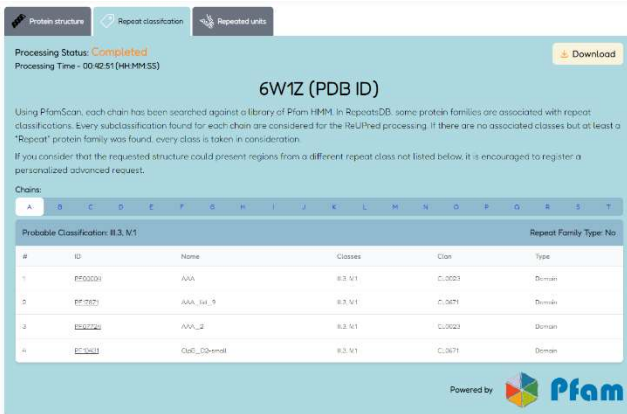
Protein structure | Repeat classifcation | Repeated units

Processing Status: Completed
Processing Time - 00:42:51 (HH:MM:SS)

Download

6W1Z (PDB ID)

Using PfamScan, each chain has been searched against a library of Pfam HMM. In RepeatsDB, some protein families are associated with repeat classifications. Every subclassification found for each chain are considered for the ReUPred processing. If there are no associated classes but at least a "Repeat" protein family was found, every class is taken in consideration.

If you consider that the requested structure could present regions from a different repeat class not listed below, it is encouraged to register a personalized advanced request.

Chains:

A B C D E F G H I J K L M N O P Q R S T

Probable Classification: III.3, IV.1 | Repeat Family Type: No

| # | ID | Name | Classes | Clan | Type |
|---|---|---|---|---|---|
| 1 | PF00004 | AAA | III.3, IV.1 | CL0023 | Domain |
| 2 | PF17871 | AAA_lid_9 | III.3, IV.1 | CL0671 | Domain |
| 3 | PF07724 | AAA_2 | III.3, IV.1 | CL0023 | Domain |
| 4 | PF10431 | ClpB_D2-small | III.3, IV.1 | CL0671 | Domain |

Powered by Pfam